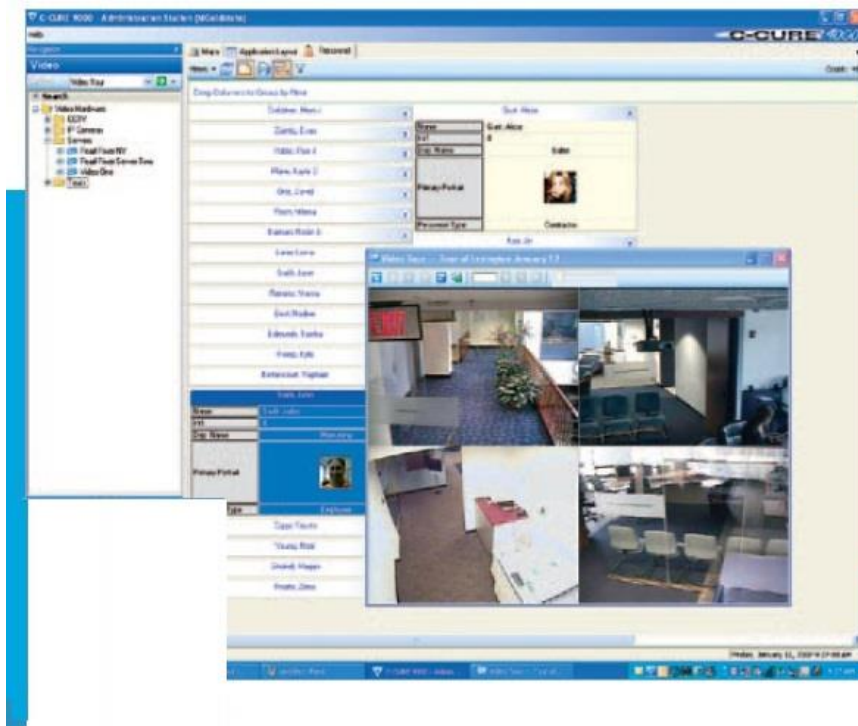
C-CURE 9000 Administration Station [MGoldstein]

Help

C-CURE

Navigation

Video

Video Tour

Search

Video Hardware

CCTV

IP Cameras

Servers

Maps

Application Layout

Personnel

New

Drag Columns to Group by Here

Goldstein, Marc J.

Dumile, Evan

Gun, Alice

Name

Gun, Alice

Int

0

Dep. Name

Sales

Primary Portrait

Personnel Type

Contractor

Video Tour

Smith, John

Name

Smith, John

Int

0

Dep. Name

Marketing

Primary Portrait

Employee

Young, Mark

Friday, January 11, 2008